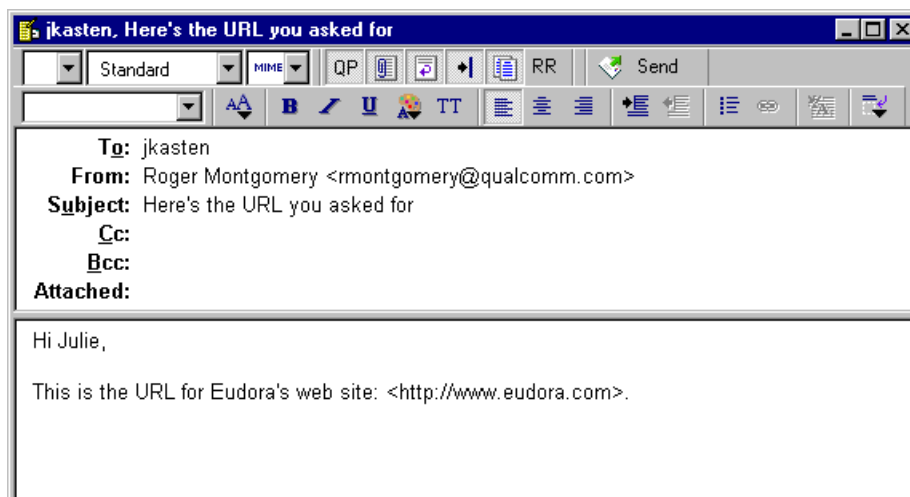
jkasten, Here's the URL you asked for

Standard MIME QP RR Send

B U TT

To: jkasten
From: Roger Montgomery <rmontgomery@qualcomm.com>
Subject: Here's the URL you asked for
Cc:
Bcc:
Attached:

Hi Julie,

This is the URL for Eudora's web site: <http://www.eudora.com>.